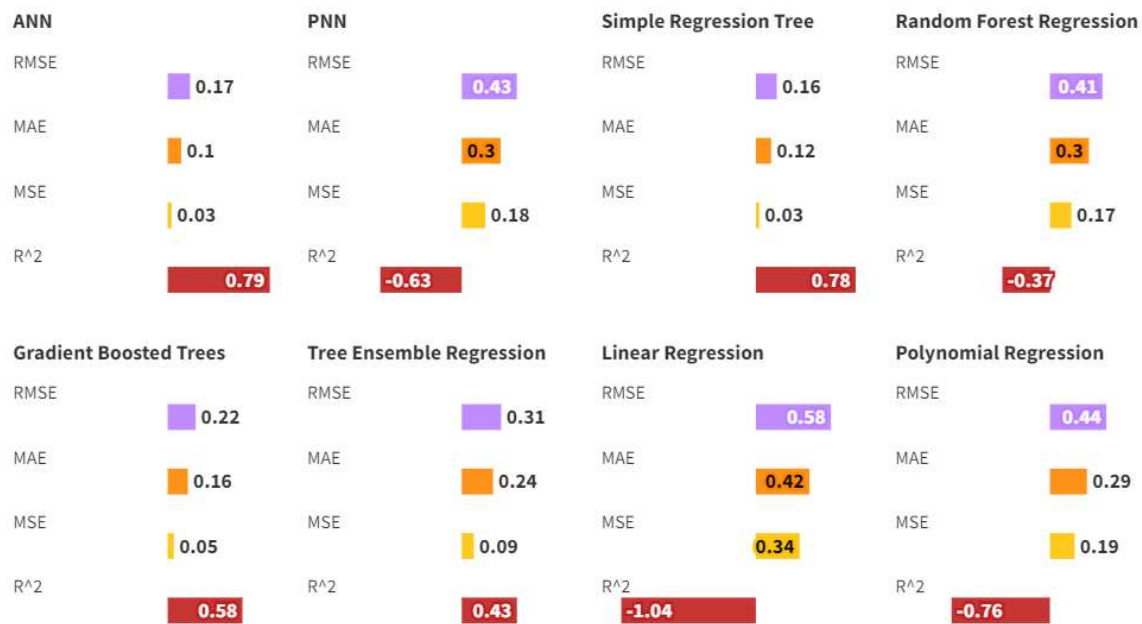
ANN

RMSE
0.17

MAE
0.1

MSE
0.03

R^2
0.79

PNN

RMSE
0.43

MAE
0.3

MSE
0.18

R^2
-0.63

Simple Regression Tree

RMSE
0.16

MAE
0.12

MSE
0.03

R^2
0.78

Random Forest Regression

RMSE
0.41

MAE
0.3

MSE
0.17

R^2
-0.37

Gradient Boosted Trees

RMSE
0.22

MAE
0.16

MSE
0.05

R^2
0.58

Tree Ensemble Regression

RMSE
0.31

MAE
0.24

MSE
0.09

R^2
0.43

Linear Regression

RMSE
0.58

MAE
0.42

MSE
0.34

R^2
-1.04

Polynomial Regression

RMSE
0.44

MAE
0.29

MSE
0.19

R^2
-0.76